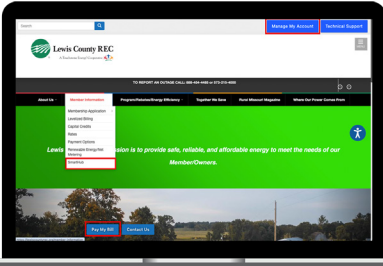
Search

Manage My Account

Technical Support

Lewis County REC

A Touchstone Energy Cooperative

TO REPORT AN OUTAGE CALL: 888-454-4485 or 573-215-4000

About Us

Member Information

Program/Rebates/Energy Efficiency

Together We Save

Rural Missouri Magazine

Where Our Power Comes From

Membership Application

Levelized Billing

Capital Credits

Rates

Payment Options

Renewable Energy/Net Metering

SmartHub

Lewis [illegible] ssion is to provide safe, reliable, and affordable energy to meet the needs of our Member/Owners.

Pay My Bill

Contact Us